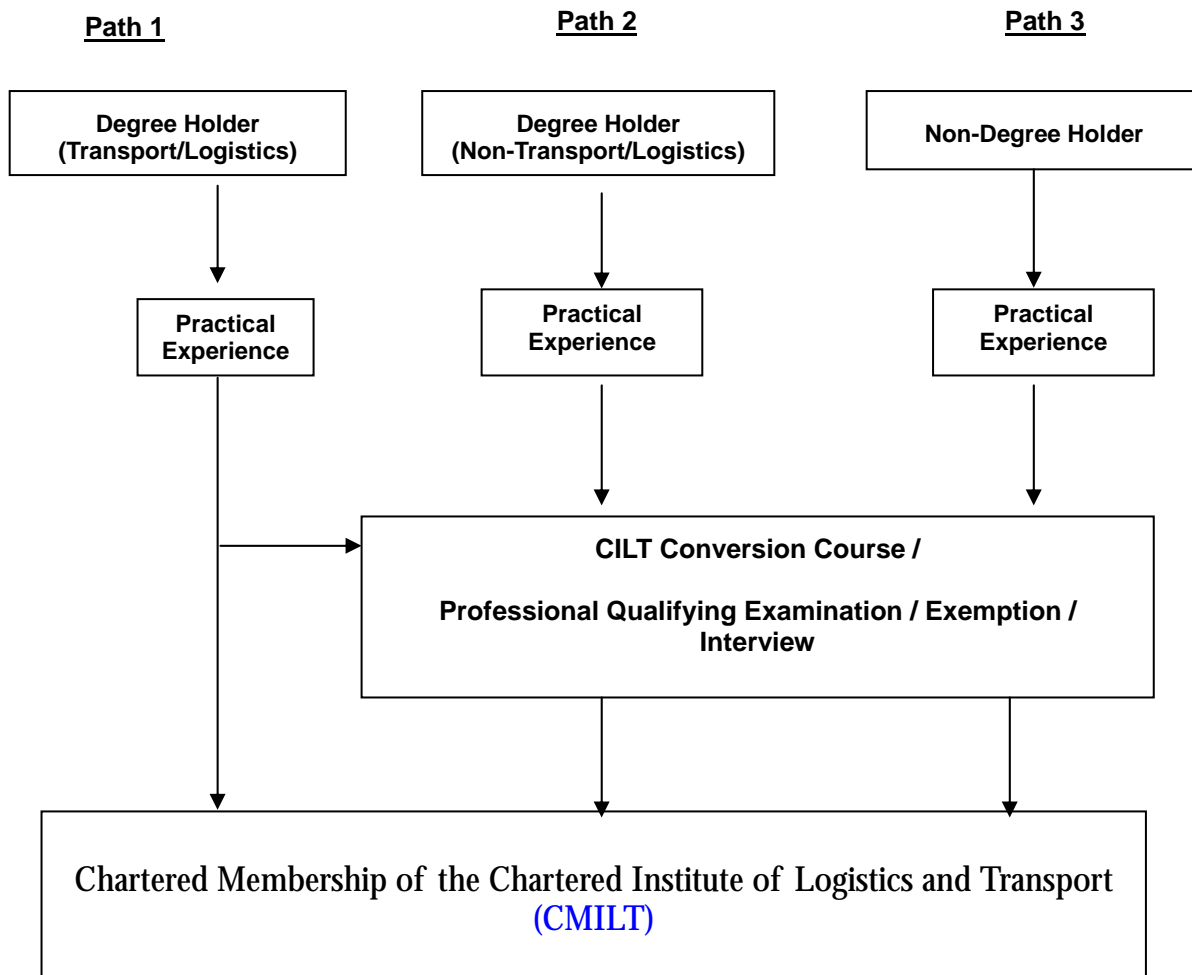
Path 1

Path 2

Path 3

Degree Holder (Transport/Logistics)

Degree Holder (Non-Transport/Logistics)

Non-Degree Holder

Practical Experience

Practical Experience

Practical Experience

CILT Conversion Course /

Professional Qualifying Examination / Exemption / Interview

Chartered Membership of the Chartered Institute of Logistics and Transport (CMILT)